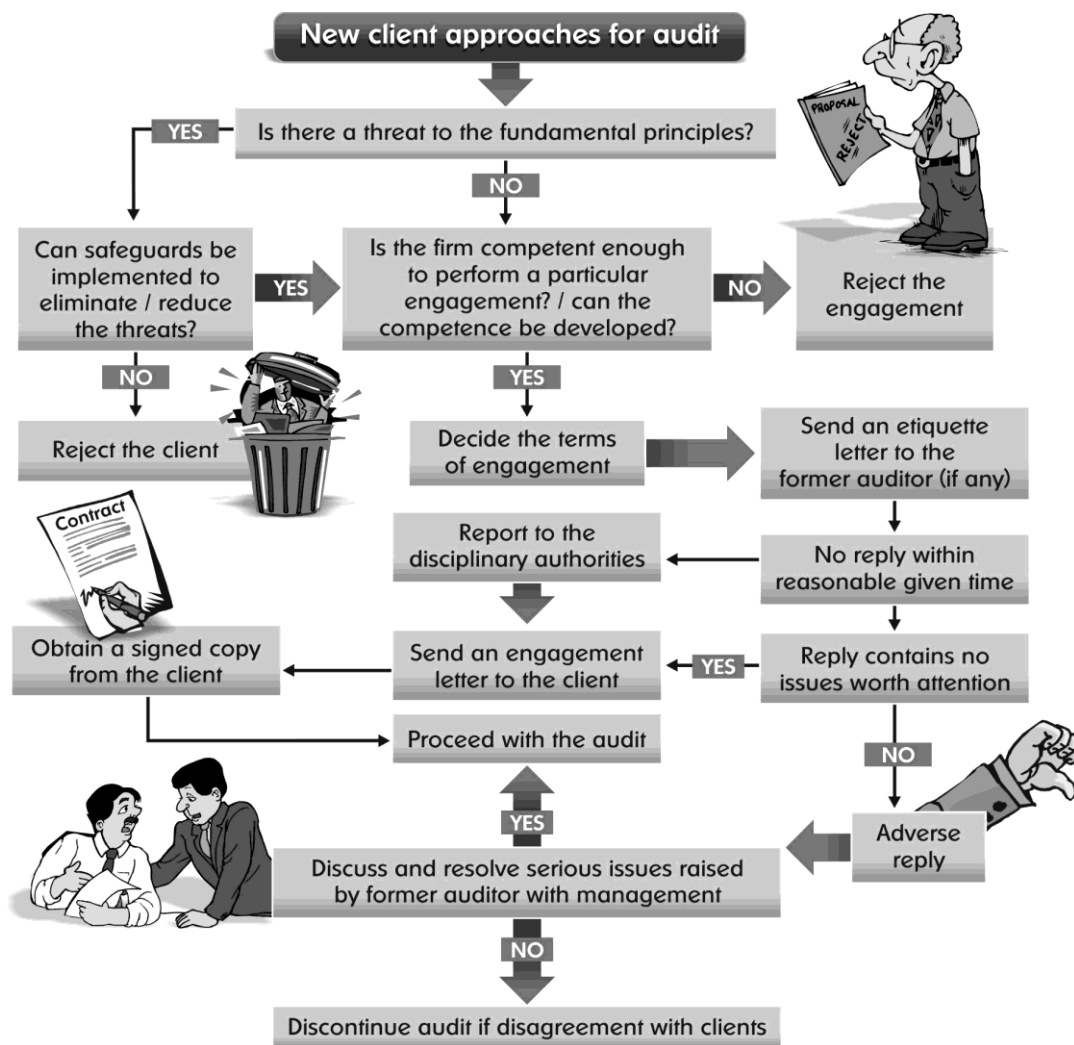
New client approaches for audit

Is there a threat to the fundamental principles?

YES

NO

PROPOSAL

REJECT

Can safeguards be implemented to eliminate / reduce the threats?

YES

Is the firm competent enough to perform a particular engagement? / can the competence be developed?

NO

Reject the engagement

NO

YES

Reject the client

Decide the terms of engagement

Send an etiquette letter to the former auditor (if any)

Contract

Report to the disciplinary authorities

No reply within reasonable given time

Obtain a signed copy from the client

Send an engagement letter to the client

YES

Reply contains no issues worth attention

Proceed with the audit

NO

YES

Adverse reply

Discuss and resolve serious issues raised by former auditor with management

NO

Discontinue audit if disagreement with clients